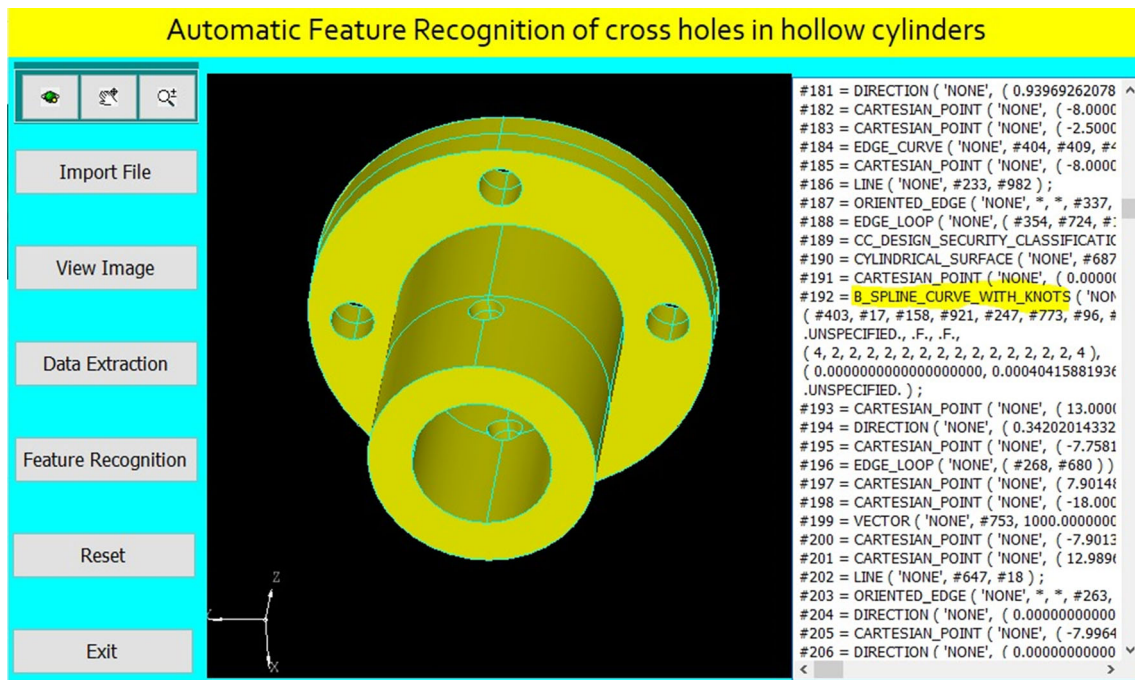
Automatic Feature Recognition of cross holes in hollow cylinders

Import File

View Image

Data Extraction

Feature Recognition

Reset

Exit

Z

Y

X

#181 = DIRECTION ( 'NONE', ( 0.93969262078
#182 = CARTESIAN_POINT ( 'NONE', ( -8.0000
#183 = CARTESIAN_POINT ( 'NONE', ( -2.5000
#184 = EDGE_CURVE ( 'NONE', #404, #409, #
#185 = CARTESIAN_POINT ( 'NONE', ( -8.0000
#186 = LINE ( 'NONE', #233, #982 ) ;
#187 = ORIENTED_EDGE ( 'NONE', *, *, #337,
#188 = EDGE_LOOP ( 'NONE', ( #354, #724, #
#189 = CC_DESIGN_SECURITY_CLASSIFICATIC
#190 = CYLINDRICAL_SURFACE ( 'NONE', #687
#191 = CARTESIAN_POINT ( 'NONE', ( 0.00000
#192 = B_SPLINE_CURVE_WITH_KNOTS ( 'NON
( #403, #17, #158, #921, #247, #773, #96, #
.UNSPECIFIED., .F., .F.,
( 4, 2, 2, 2, 2, 2, 2, 2, 2, 2, 2, 2, 2, 2, 4 ),
( 0.0000000000000000, 0.00040415881936
.UNSPECIFIED. ) ;
#193 = CARTESIAN_POINT ( 'NONE', ( 13.0000
#194 = DIRECTION ( 'NONE', ( 0.34202014332
#195 = CARTESIAN_POINT ( 'NONE', ( -7.7581
#196 = EDGE_LOOP ( 'NONE', ( #268, #680 ) )
#197 = CARTESIAN_POINT ( 'NONE', ( 7.90148
#198 = CARTESIAN_POINT ( 'NONE', ( -18.000
#199 = VECTOR ( 'NONE', #753, 1000.0000000
#200 = CARTESIAN_POINT ( 'NONE', ( -7.9013
#201 = CARTESIAN_POINT ( 'NONE', ( 12.9896
#202 = LINE ( 'NONE', #647, #18 ) ;
#203 = ORIENTED_EDGE ( 'NONE', *, *, #263,
#204 = DIRECTION ( 'NONE', ( 0.00000000000
#205 = CARTESIAN_POINT ( 'NONE', ( -7.9964
#206 = DIRECTION ( 'NONE', ( 0.00000000000